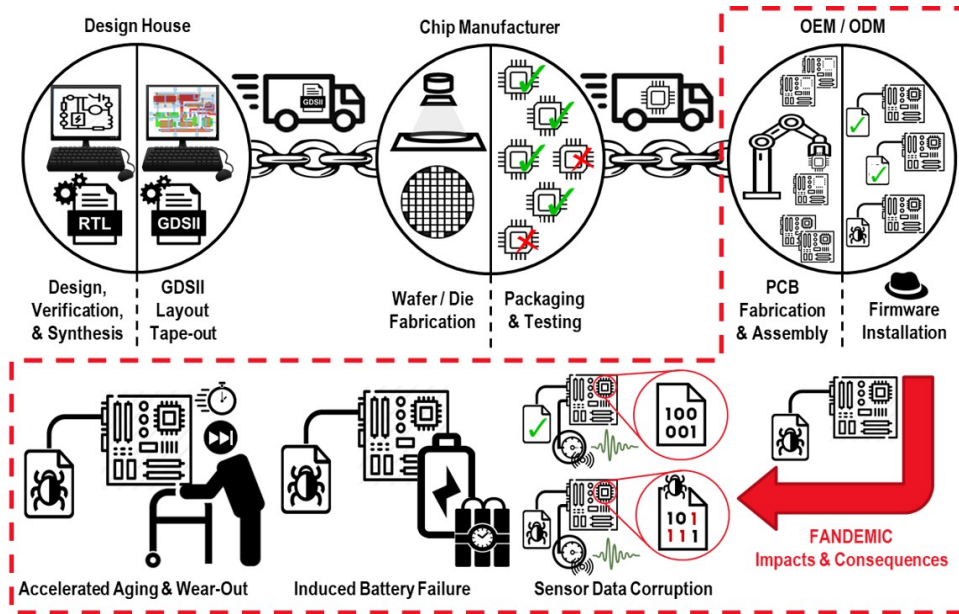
Design House

Chip Manufacturer

OEM / ODM

GDSII

RTL

GDSII

Design, Verification, & Synthesis

GDSII Layout Tape-out

Wafer / Die Fabrication

Packaging & Testing

PCB Fabrication & Assembly

Firmware Installation

100
001

101
111

Accelerated Aging & Wear-Out

Induced Battery Failure

Sensor Data Corruption

FANDEMIC
Impacts & Consequences